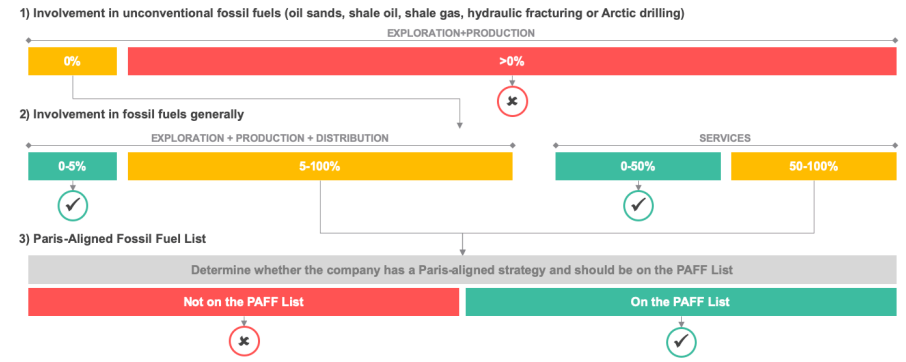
1) Involvement in unconventional fossil fuels (oil sands, shale oil, shale gas, hydraulic fracturing or Arctic drilling)

EXPLORATION+PRODUCTION

0%

>0%

2) Involvement in fossil fuels generally

EXPLORATION + PRODUCTION + DISTRIBUTION

0-5%

5-100%

SERVICES

0-50%

50-100%

3) Paris-Aligned Fossil Fuel List

Determine whether the company has a Paris-aligned strategy and should be on the PAFF List

Not on the PAFF List

On the PAFF List